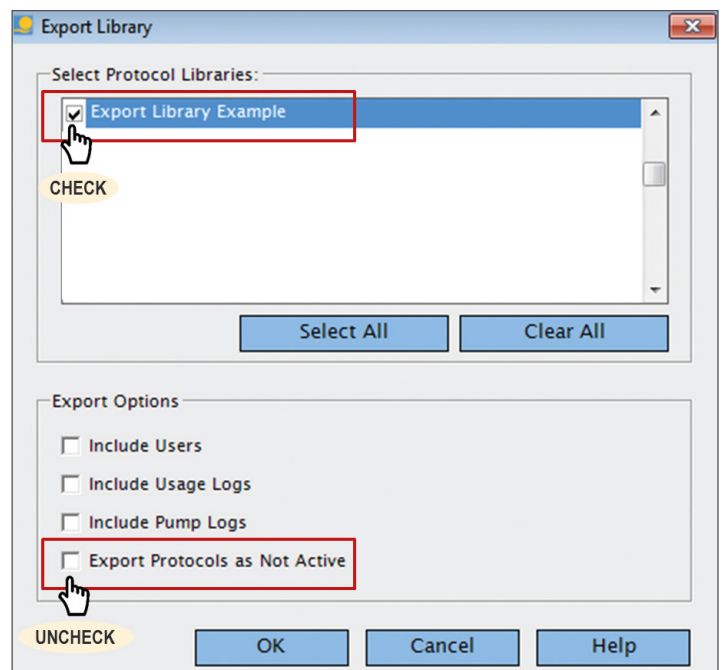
Export Library

Select Protocol Libraries:

Export Library Example

CHECK

Select All

Clear All

Export Options

Include Users

Include Usage Logs

Include Pump Logs

Export Protocols as Not Active

UNCHECK

OK

Cancel

Help